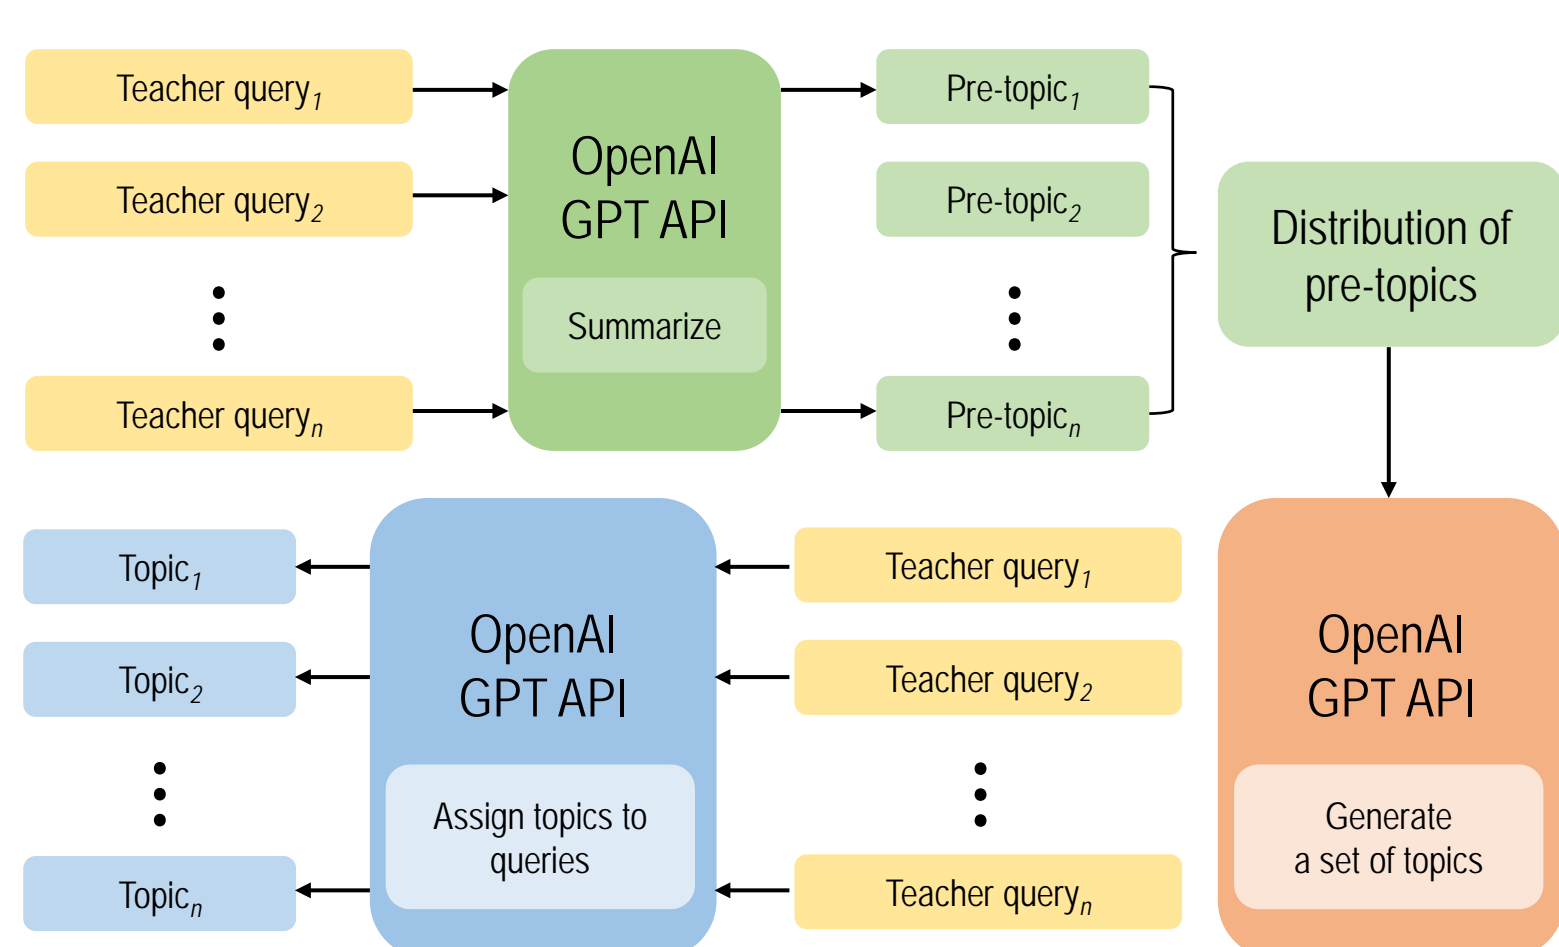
Teacher query$_1$

Teacher query$_2$

Teacher query$_n$

OpenAI GPT API

Summarize

Pre-topic$_1$

Pre-topic$_2$

Pre-topic$_n$

Distribution of pre-topics

Topic$_1$

Topic$_2$

Topic$_n$

OpenAI GPT API

Assign topics to queries

Teacher query$_1$

Teacher query$_2$

Teacher query$_n$

OpenAI GPT API

Generate a set of topics